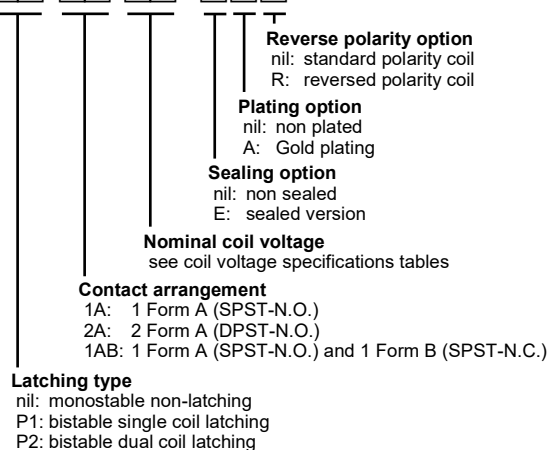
Reverse polarity option
nil: standard polarity coil
R: reversed polarity coil

Plating option
nil: non plated
A: Gold plating

Sealing option
nil: non sealed
E: sealed version

Nominal coil voltage
see coil voltage specifications tables

Contact arrangement
1A: 1 Form A (SPST-N.O.)
2A: 2 Form A (DPST-N.O.)
1AB: 1 Form A (SPST-N.O.) and 1 Form B (SPST-N.C.)

Latching type
nil: monostable non-latching
P1: bistable single coil latching
P2: bistable dual coil latching